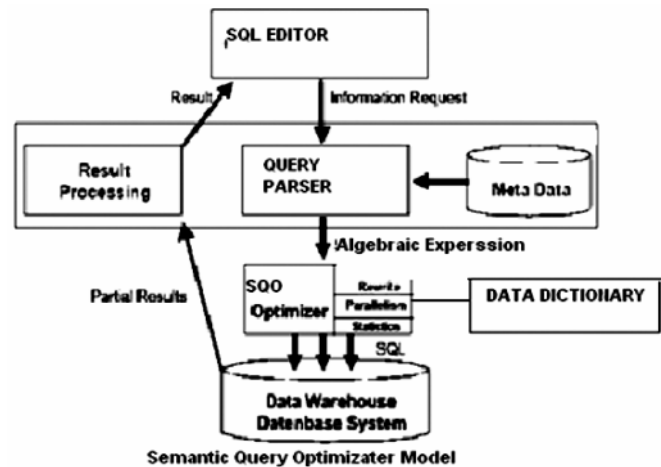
SQL EDITOR

Result

Information Request

Result Processing

QUERY PARSER

Meta Data

Algebraic Experssion

SQO Optimizer

Rewrite

Parallelism

Statistics

DATA DICTIONARY

Partial Results

SQL

Data Warehouse Datenbase System

Semantic Query Optimizater Model